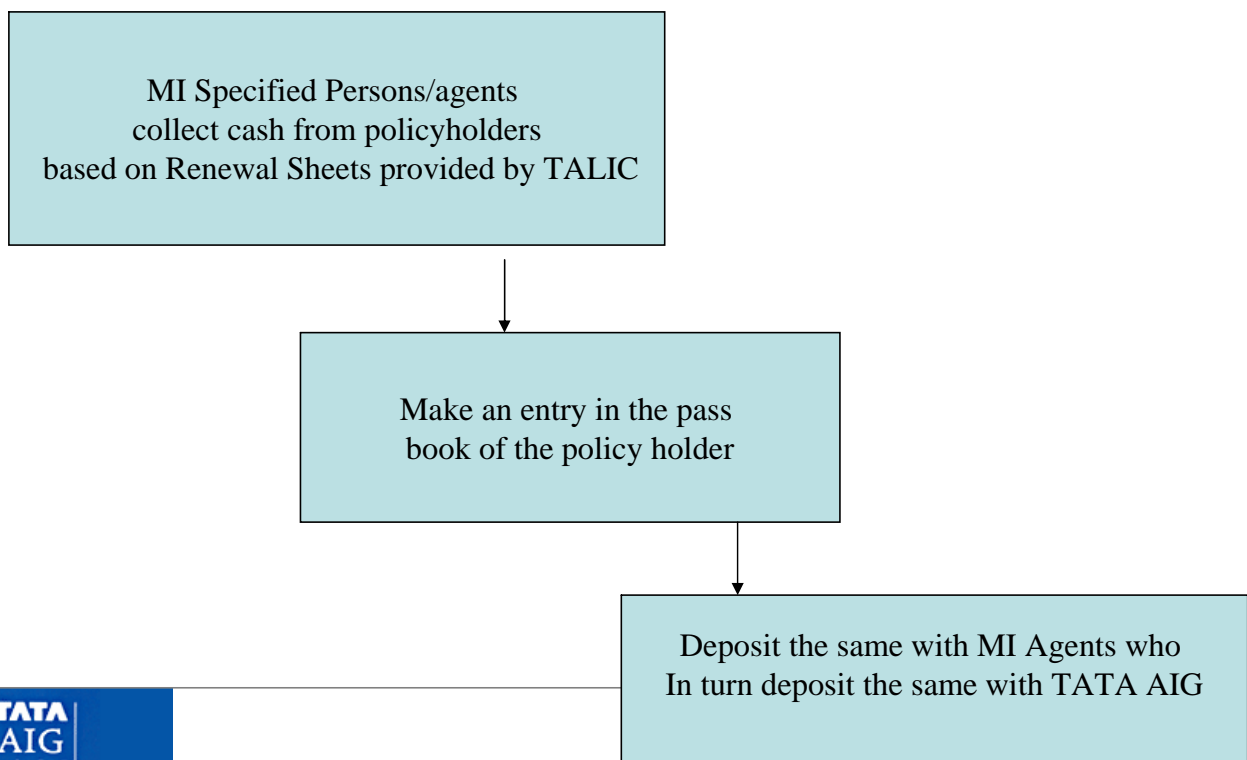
MI Specified Persons/agents collect cash from policyholders based on Renewal Sheets provided by TALIC

Make an entry in the pass book of the policy holder

Deposit the same with MI Agents who In turn deposit the same with TATA AIG

TATA AIG